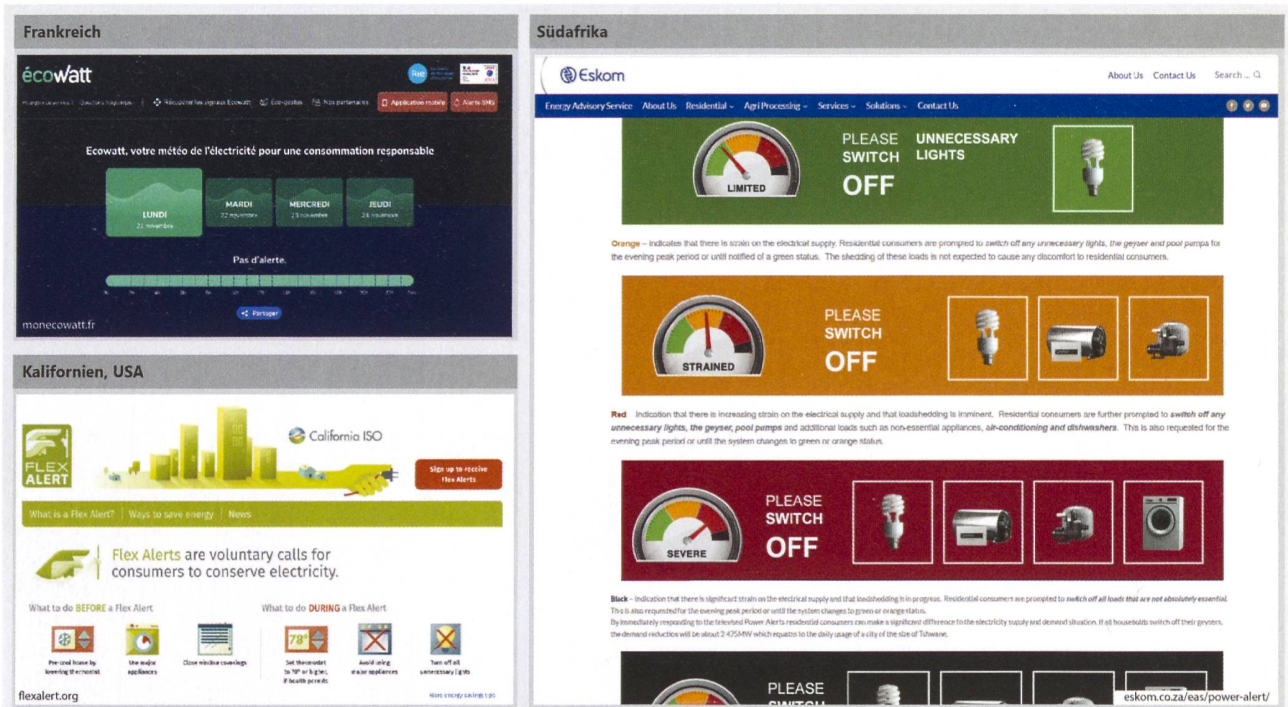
Frankreich

écowatt

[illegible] | Questions fréquentes | Récupérer les signaux Ecowatt | Éco-gestes | Nos partenaires | Application mobile | Alerte SMS

Ecowatt, votre météo de l'électricité pour une consommation responsable

LUNDI
21 novembre

MARDI
22 novembre

MERCREDI
23 novembre

JEUDI
24 novembre

Pas d'alerte.

Partager

monecowatt.fr

Kalifornien, USA

FLEX ALERT

California ISO

Sign up to receive Flex Alerts

What is a Flex Alert? | Ways to save energy | News

Flex Alerts are voluntary calls for consumers to conserve electricity.

What to do BEFORE a Flex Alert

Pre-cool house by lowering thermostat

Use major appliances

Close window coverings

What to do DURING a Flex Alert

78°

Set thermostat to 78° or higher, if health permits

Avoid using major appliances

Turn off all unnecessary lights

More energy savings tips

flexalert.org

Südafrika

Eskom

About Us Contact Us Search ...

Energy Advisory Service About Us Residential Agri Processing Services Solutions Contact Us

LIMITED

PLEASE SWITCH OFF

UNNECESSARY LIGHTS

Orange – Indicates that there is strain on the electrical supply. Residential consumers are prompted to switch off any unnecessary lights, the geyser and pool pumps for the evening peak period or until notified of a green status. The shedding of these loads is not expected to cause any discomfort to residential consumers.

STRAINED

PLEASE SWITCH OFF

Red Indication that there is increasing strain on the electrical supply and that loadshedding is imminent. Residential consumers are further prompted to switch off any unnecessary lights, the geyser, pool pumps and additional loads such as non-essential appliances, air-conditioning and dishwashers. This is also requested for the evening peak period or until the system changes to green or orange status.

SEVERE

PLEASE SWITCH OFF

Black – Indication that there is significant strain on the electrical supply and that loadshedding is in progress. Residential consumers are prompted to switch off all loads that are not absolutely essential. This is also requested for the evening peak period or until the system changes to green or orange status.
By immediately responding to the televised Power Alerts residential consumers can make a significant difference to the electricity supply and demand situation. If all households switch off their geysers, the demand reduction will be about 2 475MW which equates to the daily usage of a city of the size of Tshwane.

PLEASE SWITCH

eskom.co.za/eas/power-alert/